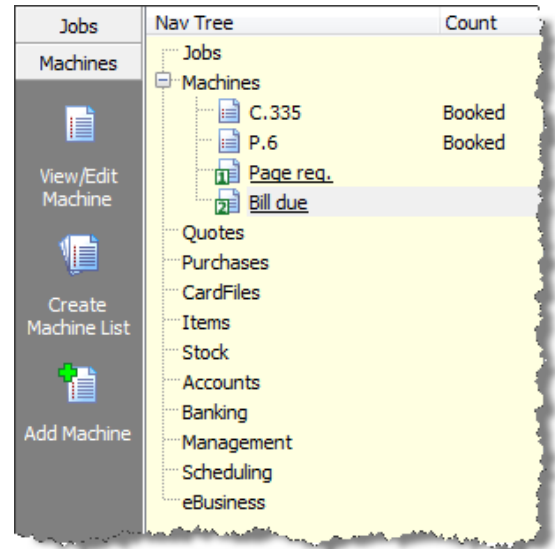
Jobs
Machines
View/Edit Machine
Create Machine List
Add Machine

| Nav Tree | Count |
|---|---|
| Jobs | |
| Machines | |
| C.335 | Booked |
| P.6 | Booked |
| Page req. | |
| Bill due | |
| Quotes | |
| Purchases | |
| CardFiles | |
| Items | |
| Stock | |
| Accounts | |
| Banking | |
| Management | |
| Scheduling | |
| eBusiness | |

1
2